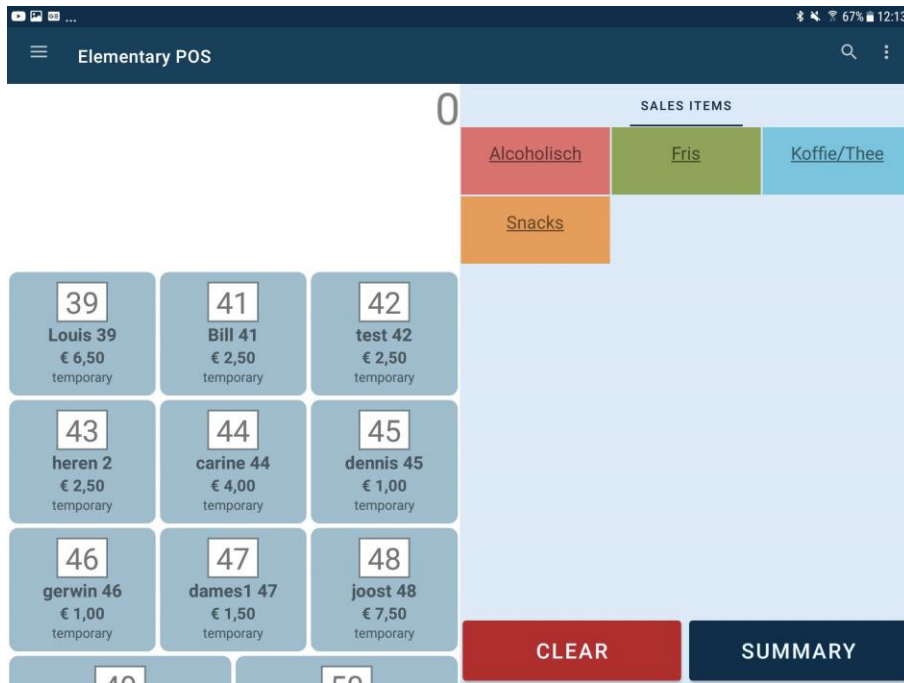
67% 12:13

Elementary POS

0

SALES ITEMS

Alcoholisch
Fris
Koffie/Thee
Snacks

39
Louis 39
€ 6,50
temporary

41
Bill 41
€ 2,50
temporary

42
test 42
€ 2,50
temporary

43
heren 2
€ 2,50
temporary

44
carine 44
€ 4,00
temporary

45
dennis 45
€ 1,00
temporary

46
gerwin 46
€ 1,00
temporary

47
dames1 47
€ 1,50
temporary

48
joost 48
€ 7,50
temporary

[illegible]
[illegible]

CLEAR
SUMMARY